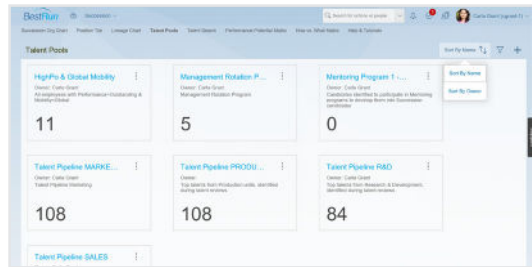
BestRun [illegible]

Succession Org Chart Position Tile Lineage Chart Talent Pools Talent Search Performance-Potential Matrix How vs. What Matrix Help & Tutorials

Carla Grant (cgrant1)

Talent Pools

Sort By Name

Sort By Name

Sort By Owner

HighPo & Global Mobility
Owner: Carla Grant
All employees with Performance Outstanding & Mobility Global

11

Management Rotation P...
Owner: Carla Grant
Management Rotation Program

5

Mentoring Program 1 -...
Owner: Carla Grant
Candidates identified to participate in Mentoring programs to develop them into Successor candidates

0

Talent Pipeline MARKE...
Owner: Carla Grant
Talent Pipeline Marketing

108

Talent Pipeline PRODU...
Owner:
Top talents from Production units, identified during talent reviews

108

Talent Pipeline R&D
Owner: Carla Grant
Top talents from Research & Development, identified during talent reviews

84

Talent Pipeline SALES